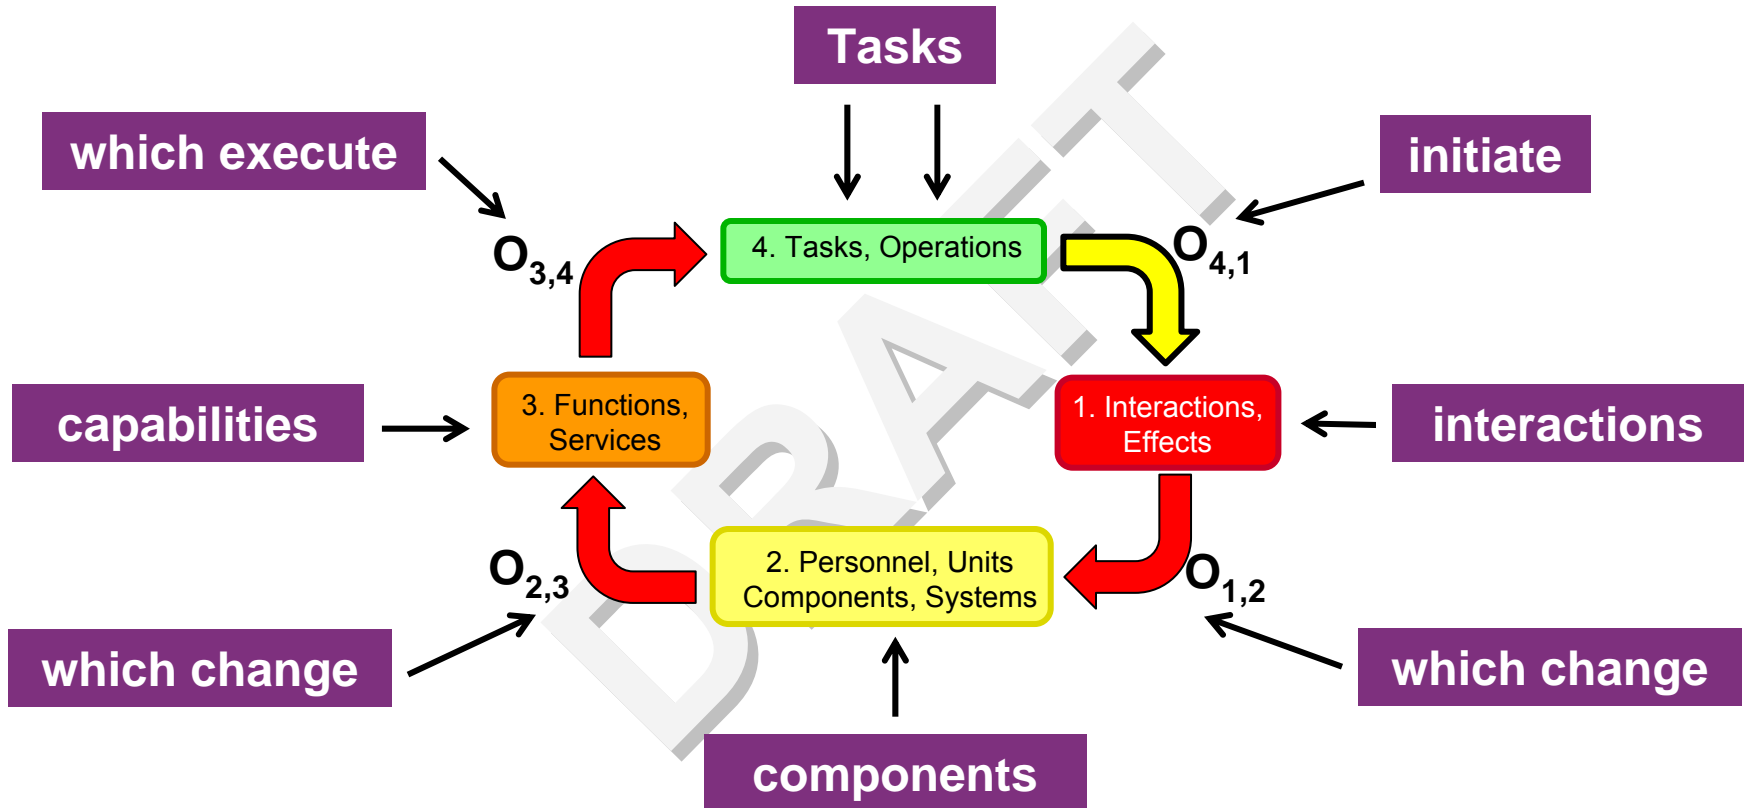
Tasks

which execute

initiate

$O_{3,4}$

4. Tasks, Operations

$O_{4,1}$

capabilities

3. Functions, Services

1. Interactions, Effects

interactions

$O_{2,3}$

2. Personnel, Units Components, Systems

$O_{1,2}$

which change

which change

components

DRAFT